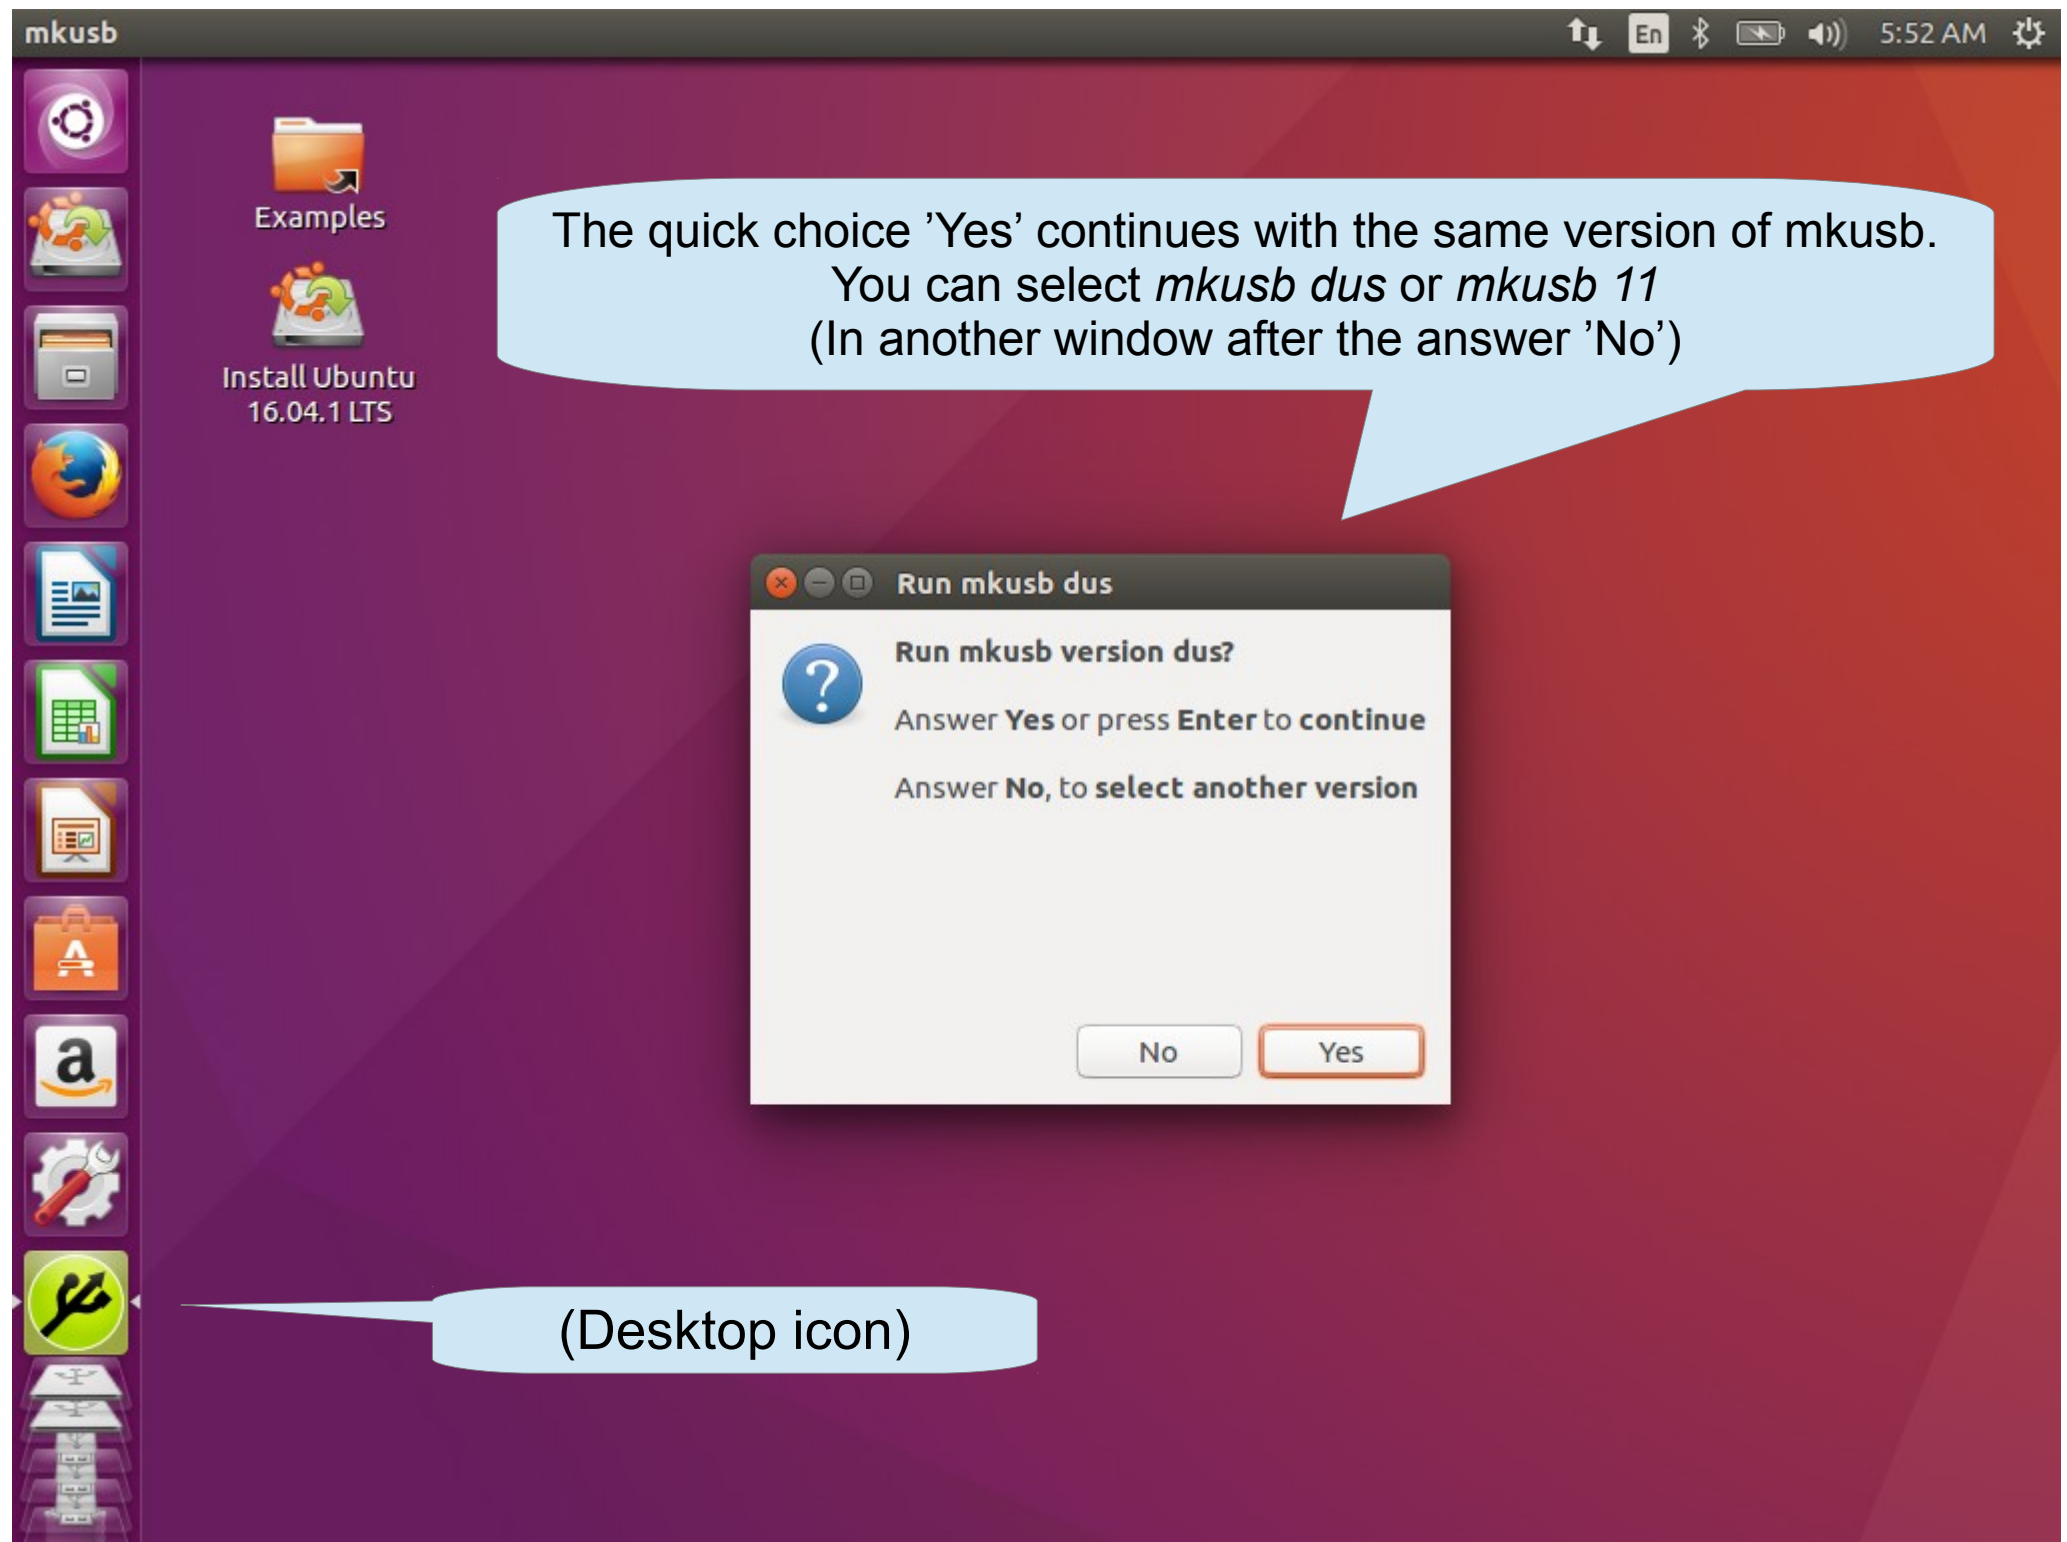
mkusb

En 5:52 AM

Examples

Install Ubuntu 16.04.1 LTS

The quick choice ’Yes’ continues with the same version of mkusb.
You can select *mkusb dus* or *mkusb 11*
(In another window after the answer ’No’)

Run mkusb dus

Run mkusb version dus?

Answer **Yes** or press **Enter** to **continue**

Answer **No**, to **select another version**

No Yes

(Desktop icon)